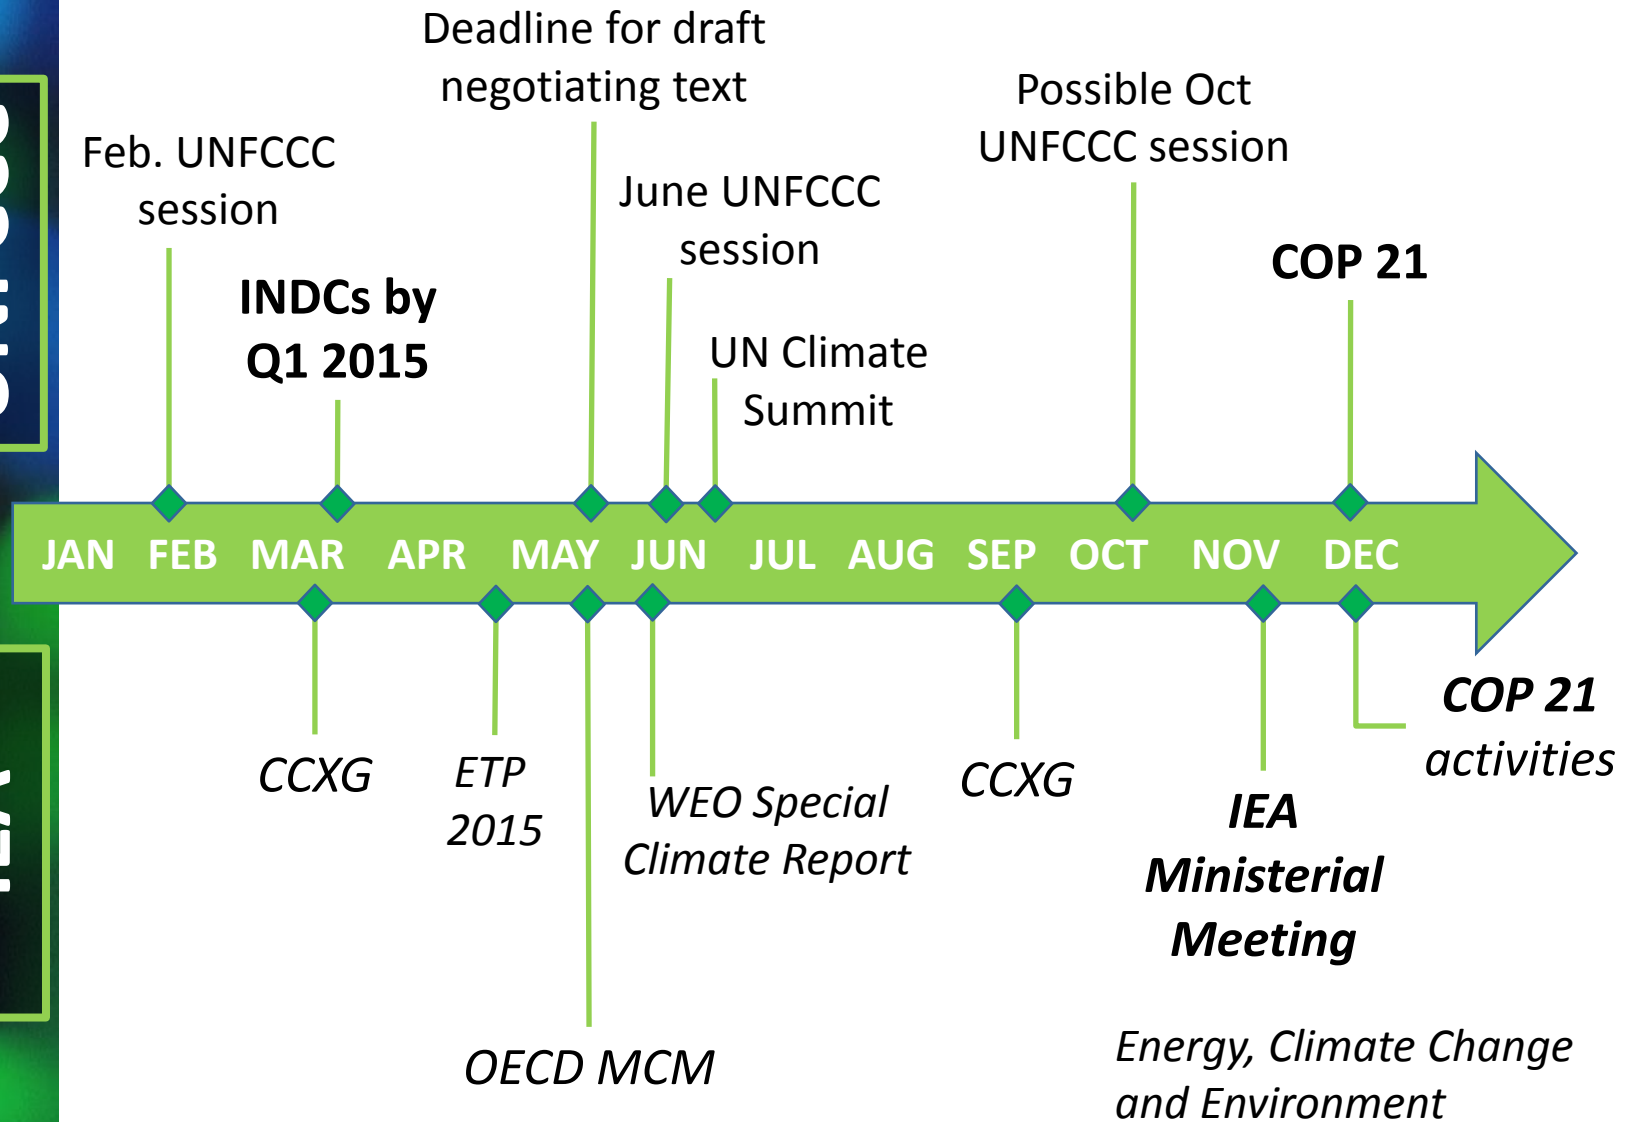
Deadline for draft negotiating text

Feb. UNFCCC session

June UNFCCC session

Possible Oct UNFCCC session

INDCs by Q1 2015

UN Climate Summit

COP 21

JAN FEB MAR APR MAY JUN JUL AUG SEP OCT NOV DEC

CCXG

ETP 2015

WEO Special Climate Report

CCXG

IEA Ministerial Meeting

COP 21 activities

OECD MCM

Energy, Climate Change and Environment